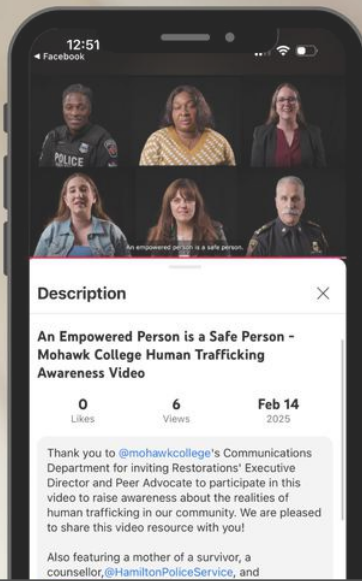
12:51
◂ Facebook

POLICE

An empowered person is a safe person.

Description

An Empowered Person is a Safe Person - Mohawk College Human Trafficking Awareness Video

0
Likes

6
Views

Feb 14
2025

Thank you to @mohawkcollege's Communications Department for inviting Restorations' Executive Director and Peer Advocate to participate in this video to raise awareness about the realities of human trafficking in our community. We are pleased to share this video resource with you!

Also featuring a mother of a survivor, a counsellor,@HamiltonPoliceService, and